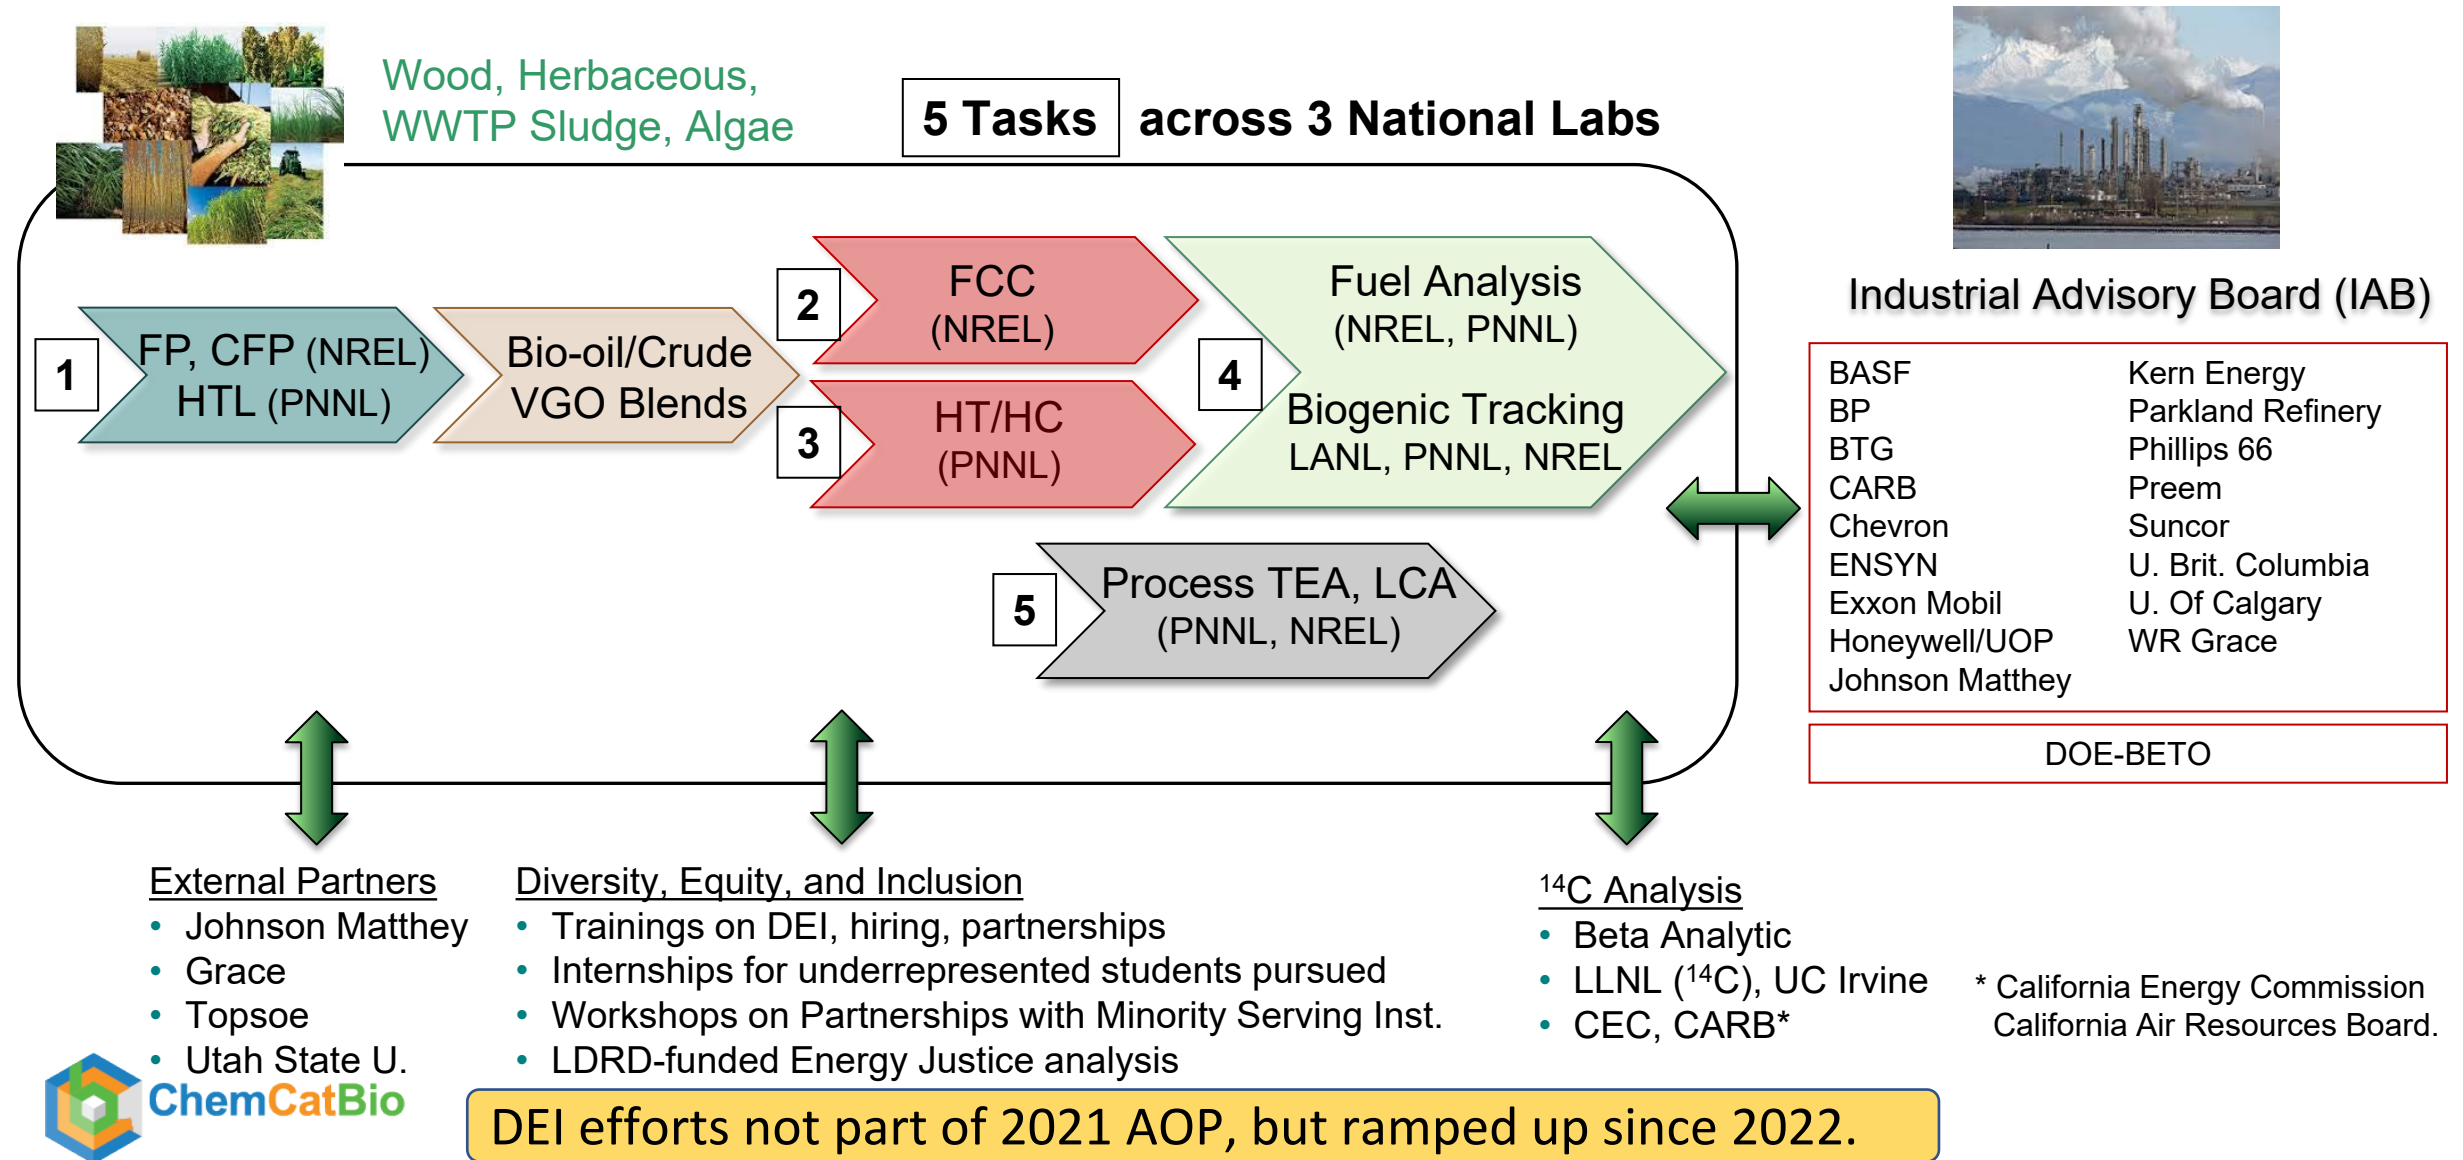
Wood, Herbaceous, WWTP Sludge, Algae

5 Tasks across 3 National Labs

1 FP, CFP (NREL) HTL (PNNL)

Bio-oil/Crude VGO Blends

2 FCC (NREL)

3 HT/HC (PNNL)

4 Fuel Analysis (NREL, PNNL)

Biogenic Tracking LANL, PNNL, NREL

5 Process TEA, LCA (PNNL, NREL)

Industrial Advisory Board (IAB)

BASF
BP
BTG
CARB
Chevron
ENSYN
Exxon Mobil
Honeywell/UOP
Johnson Matthey

Kern Energy
Parkland Refinery
Phillips 66
Preem
Suncor
U. Brit. Columbia
U. Of Calgary
WR Grace

DOE-BETO

External Partners
• Johnson Matthey
• Grace
• Topsoe
• Utah State U.

Diversity, Equity, and Inclusion
• Trainings on DEI, hiring, partnerships
• Internships for underrepresented students pursued
• Workshops on Partnerships with Minority Serving Inst.
• LDRD-funded Energy Justice analysis

$^{14}$C Analysis
• Beta Analytic
• LLNL ($^{14}$C), UC Irvine
• CEC, CARB*

* California Energy Commission
California Air Resources Board.

ChemCatBio

DEI efforts not part of 2021 AOP, but ramped up since 2022.